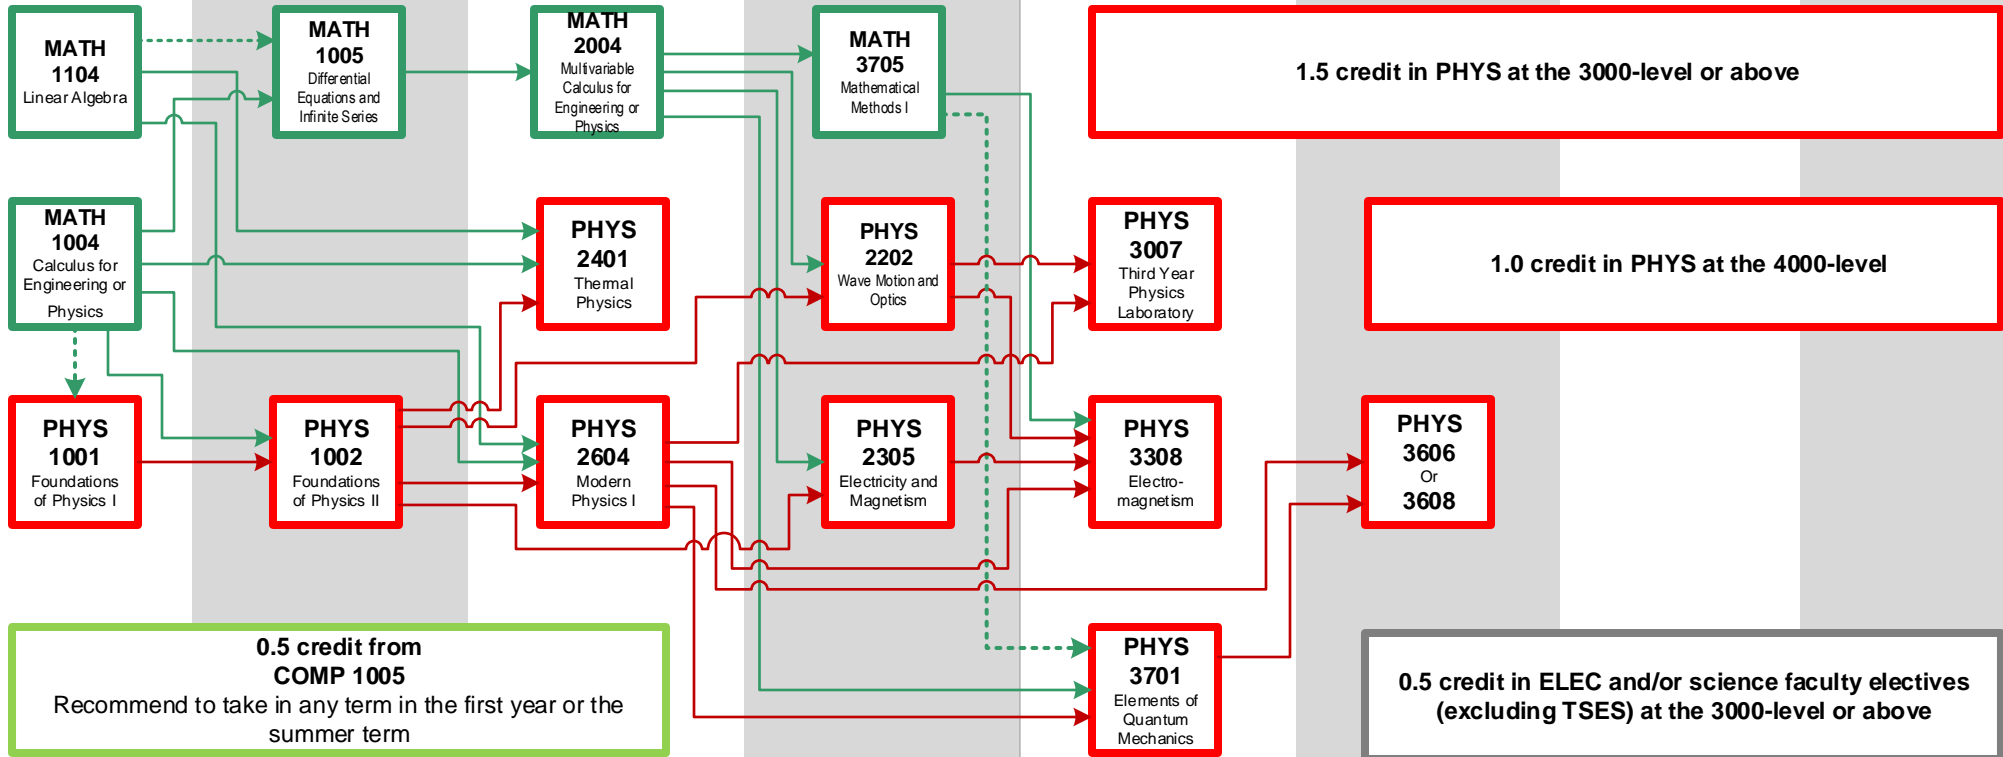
MATH
1104
Linear Algebra

MATH
1005
Differential Equations and Infinite Series

MATH
2004
Multivariable Calculus for Engineering or Physics

MATH
3705
Mathematical Methods I

1.5 credit in PHYS at the 3000-level or above

MATH
1004
Calculus for Engineering or Physics

PHYS
2401
Thermal Physics

PHYS
2202
Wave Motion and Optics

PHYS
3007
Third Year Physics Laboratory

1.0 credit in PHYS at the 4000-level

PHYS
1001
Foundations of Physics I

PHYS
1002
Foundations of Physics II

PHYS
2604
Modern Physics I

PHYS
2305
Electricity and Magnetism

PHYS
3308
Electro-magnetism

PHYS
3606
Or
3608

0.5 credit from
COMP 1005
Recommend to take in any term in the first year or the summer term

PHYS
3701
Elements of Quantum Mechanics

0.5 credit in ELEC and/or science faculty electives (excluding TSES) at the 3000-level or above